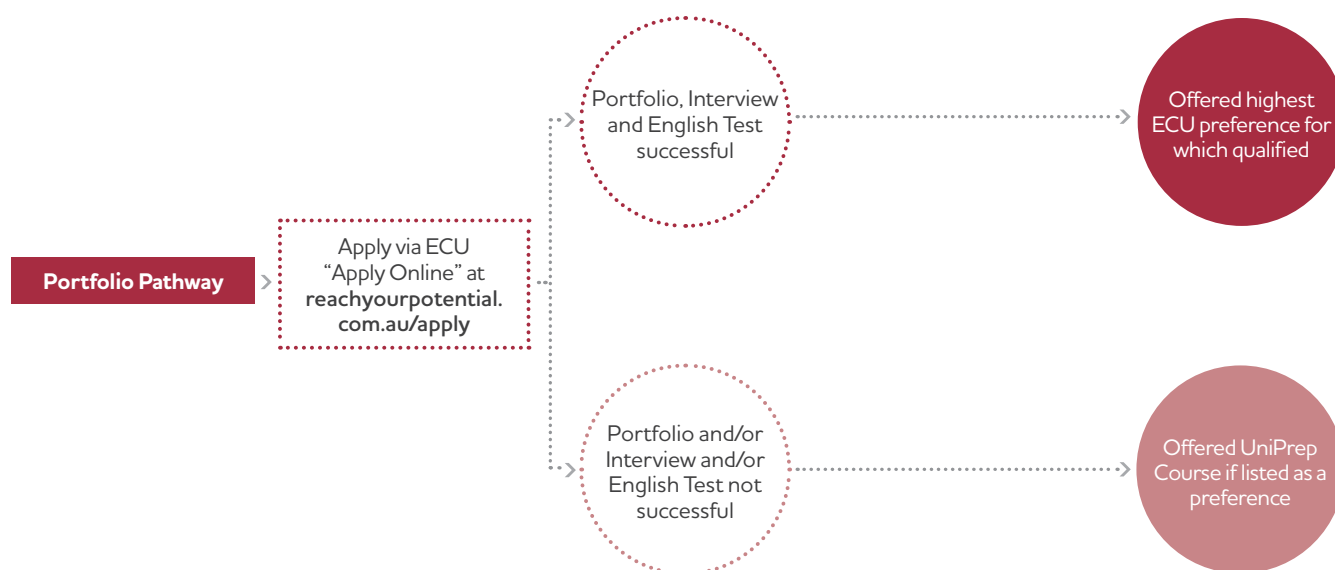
Portfolio Pathway

Apply via ECU "Apply Online" at reachyourpotential.com.au/apply

Portfolio, Interview and English Test successful

Offered highest ECU preference for which qualified

Portfolio and/or Interview and/or English Test not successful

Offered UniPrep Course if listed as a preference